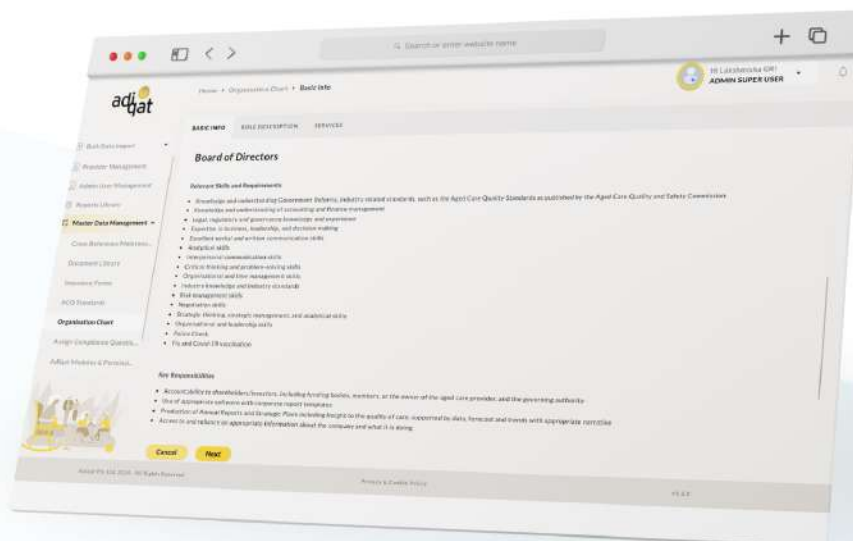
Search or enter website name

adiqat

Home • Organisation Chart • Basic Info

Hi Lakshmeesha GM
ADMIN SUPER USER

Bulk Data Import
Provider Management
Admin User Management
Reports Library
Master Data Management
Cross Reference Matrices...
Document Library
Inventory Forms
ACQ Standards
Organisation Chart
Assign Compliance Questi...
AdiQat Modules & Permiss...

BASIC INFO
ROLE DESCRIPTION
SERVICES

Board of Directors

Relevant Skills and Requirements

• Knowledge and understanding Government Reforms, Industry related standards, such as the Aged Care Quality Standards as published by the Aged Care Quality and Safety Commission
• Knowledge and understanding of accounting and finance management
• Legal, regulatory and governance knowledge and experience
• Expertise in business, leadership, and decision making
• Excellent verbal and written communication skills
• Analytical skills
• Interpersonal communication skills
• Critical thinking and problem-solving skills
• Organisation and time management skills
• Industry knowledge and industry standards
• Risk management skills
• Negotiation skills
• Strategic thinking, strategic management, and analytical skills
• Organisational and leadership skills
• Police Check
• Flu and Covid-19 vaccination

Key Responsibilities

• Accountability to shareholders/investors, including funding bodies, members, or the owner of the aged care provider, and the governing authority
• Use of appropriate software with compliance report templates
• Production of Annual Reports and Strategic Plans including Insights to the quality of care, supported by data, forecast and trends with appropriate narrative
• Access to and reliance on appropriate information about the company and what it is doing

Cancel
Next

AdiQat Pty Ltd. 2023. All Rights Reserved
Privacy & Cookie Policy
V1.0.0